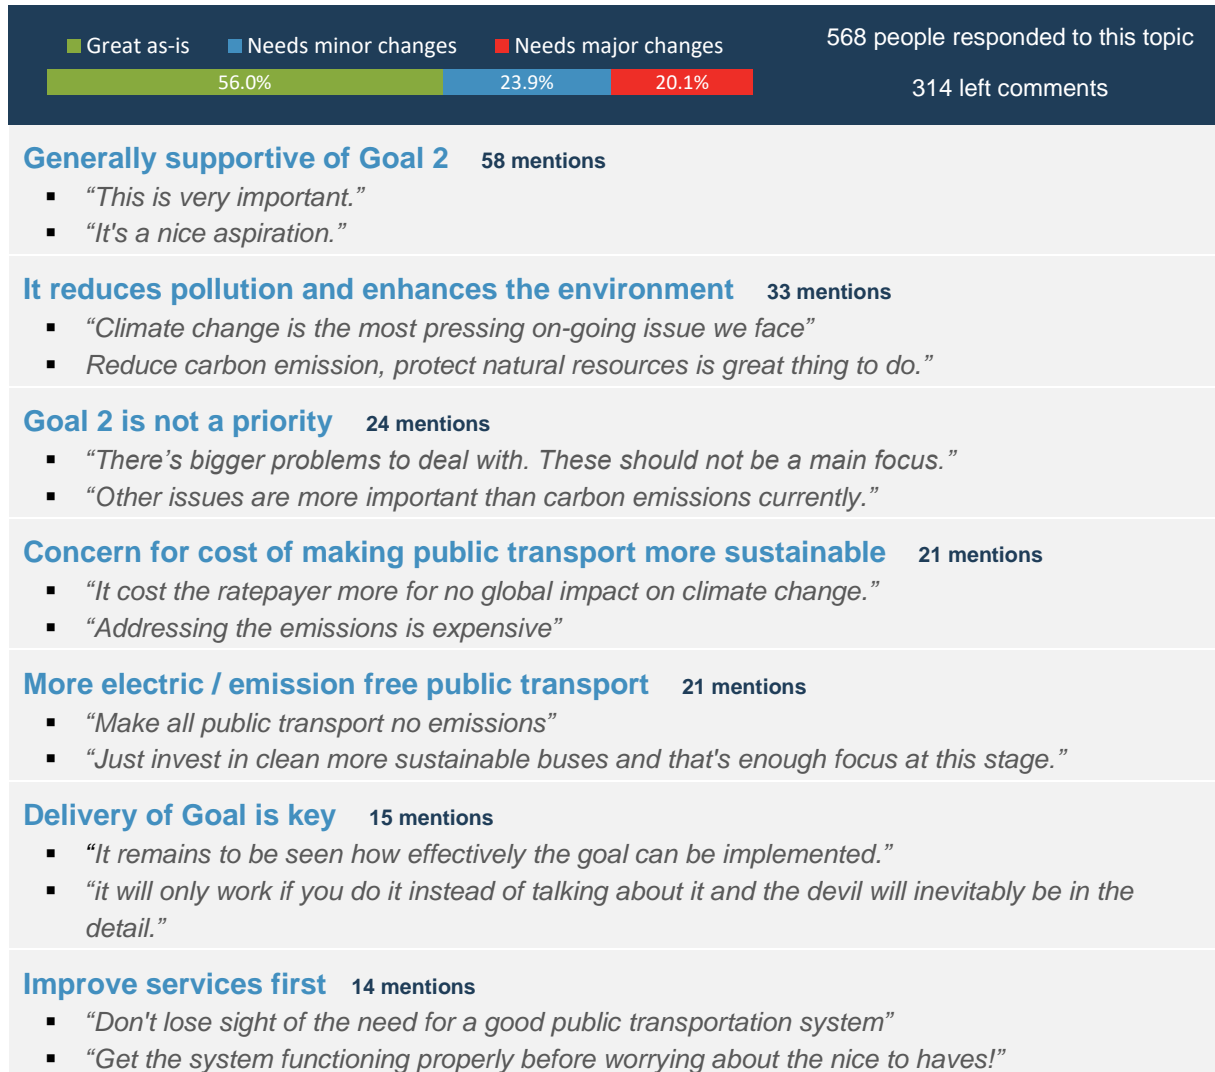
Great as-is Needs minor changes Needs major changes

56.0% 23.9% 20.1%

568 people responded to this topic

314 left comments

Generally supportive of Goal 2 58 mentions

- “This is very important.”
- “It's a nice aspiration.”

It reduces pollution and enhances the environment 33 mentions

- “Climate change is the most pressing on-going issue we face”
- Reduce carbon emission, protect natural resources is great thing to do.”

Goal 2 is not a priority 24 mentions

- “There’s bigger problems to deal with. These should not be a main focus.”
- “Other issues are more important than carbon emissions currently.”

Concern for cost of making public transport more sustainable 21 mentions

- “It cost the ratepayer more for no global impact on climate change.”
- “Addressing the emissions is expensive”

More electric / emission free public transport 21 mentions

- “Make all public transport no emissions”
- “Just invest in clean more sustainable buses and that's enough focus at this stage.”

Delivery of Goal is key 15 mentions

- “It remains to be seen how effectively the goal can be implemented.”
- “it will only work if you do it instead of talking about it and the devil will inevitably be in the detail.”

Improve services first 14 mentions

- “Don't lose sight of the need for a good public transportation system”
- “Get the system functioning properly before worrying about the nice to haves!”